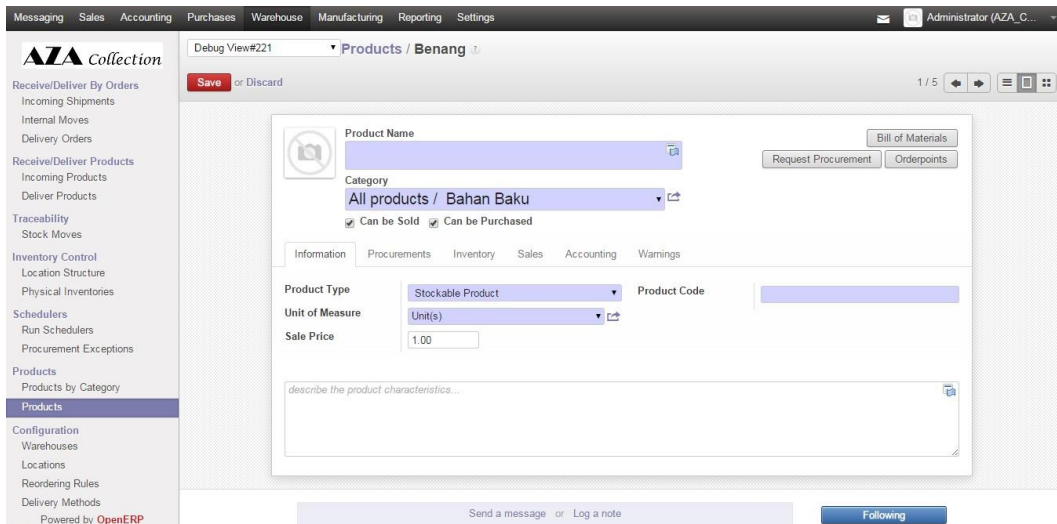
Messaging Sales Accounting Purchases Warehouse Manufacturing Reporting Settings

Administrator (AZA_C...

AZA Collection

Debug View#221

Products / Benang

Save or Discard

1 / 5

Receive/Deliver By Orders
Incoming Shipments
Internal Moves
Delivery Orders

Receive/Deliver Products
Incoming Products
Deliver Products

Traceability
Stock Moves

Inventory Control
Location Structure
Physical Inventories

Schedulers
Run Schedulers
Procurement Exceptions

Products
Products by Category
Products

Configuration
Warehouses
Locations
Reordering Rules
Delivery Methods

Powered by OpenERP

Product Name

Bill of Materials

Request Procurement

Orderpoints

Category

All products / Bahan Baku

Can be Sold Can be Purchased

Information Procurements Inventory Sales Accounting Warnings

Product Type
Stockable Product

Product Code

Unit of Measure
Unit(s)

Sale Price
1.00

describe the product characteristics...

Send a message or Log a note

Following